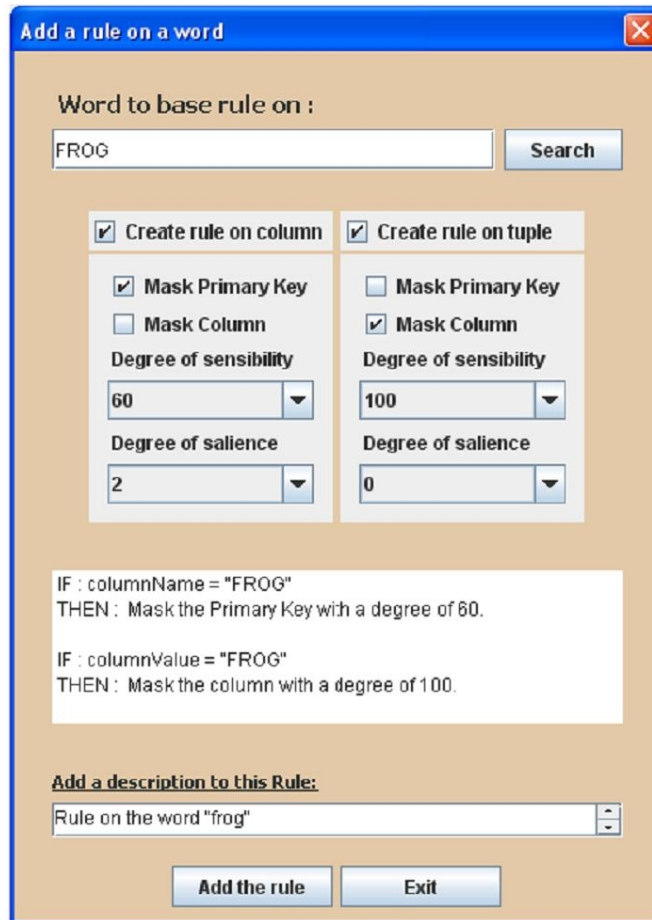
Add a rule on a word

Word to base rule on :

FROG

Search

Create rule on column

Mask Primary Key

Mask Column

Degree of sensibility

60

Degree of salience

2

Create rule on tuple

Mask Primary Key

Mask Column

Degree of sensibility

100

Degree of salience

0

IF : columnName = "FROG"
THEN : Mask the Primary Key with a degree of 60.

IF : columnValue = "FROG"
THEN : Mask the column with a degree of 100.

Add a description to this Rule:

Rule on the word "frog"

Add the rule

Exit